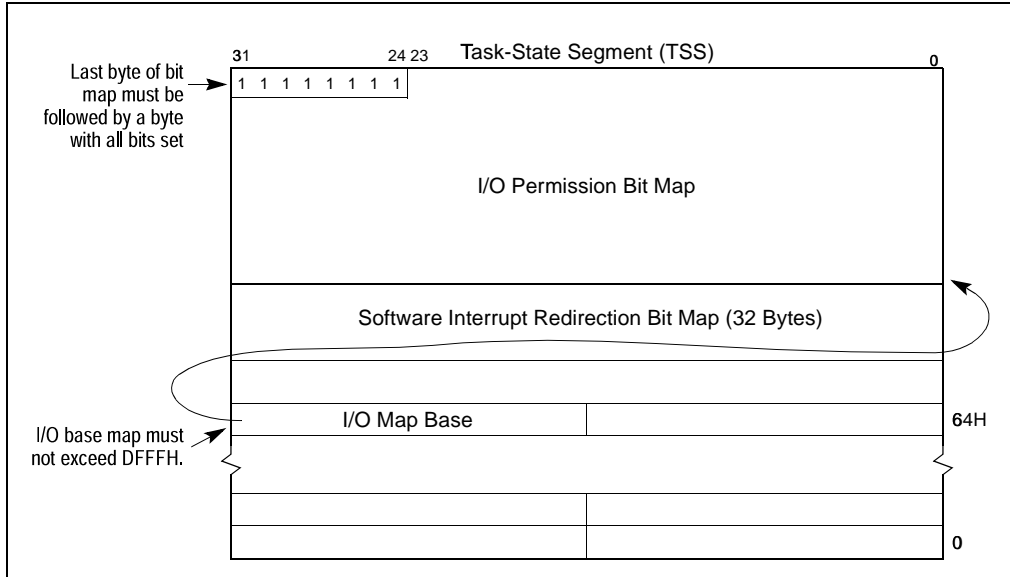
Task-State Segment (TSS)

31 24 23 0

Last byte of bit map must be followed by a byte with all bits set

1 1 1 1 1 1 1 1

I/O Permission Bit Map

Software Interrupt Redirection Bit Map (32 Bytes)

I/O Map Base

64H

I/O base map must not exceed DFFFH.

0